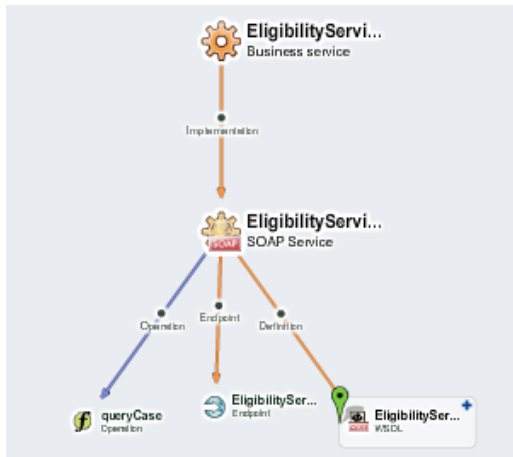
EligibilityServi...
Business service

Implementation

EligibilityServi...
SOAP
SOAP Service

Operation

Endpoint

Definition

queryCase
Operation

EligibilitySer...
Endpoint

EligibilitySer...
WSDL

+